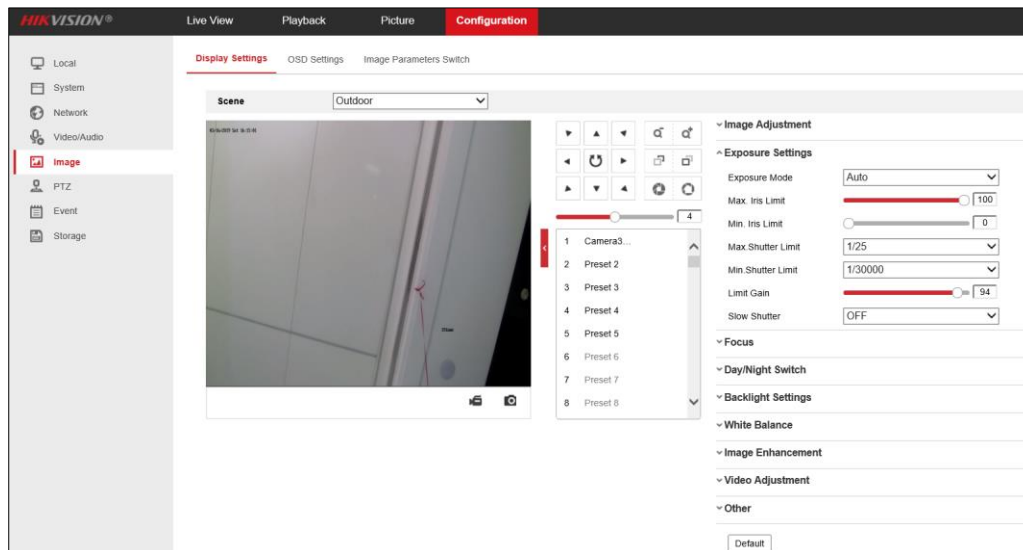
HIKVISION®

Live View Playback Picture Configuration

Local
System
Network
Video/Audio
Image
PTZ
Event
Storage

Display Settings OSD Settings Image Parameters Switch

Scene Outdoor

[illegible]

4

1 Camera3...
2 Preset 2
3 Preset 3
4 Preset 4
5 Preset 5
6 Preset 6
7 Preset 7
8 Preset 8

Image Adjustment
Exposure Settings
Exposure Mode Auto
Max. Iris Limit 100
Min. Iris Limit 0
Max.Shutter Limit 1/25
Min.Shutter Limit 1/30000
Limit Gain 94
Slow Shutter OFF
Focus
Day/Night Switch
Backlight Settings
White Balance
Image Enhancement
Video Adjustment
Other

Default